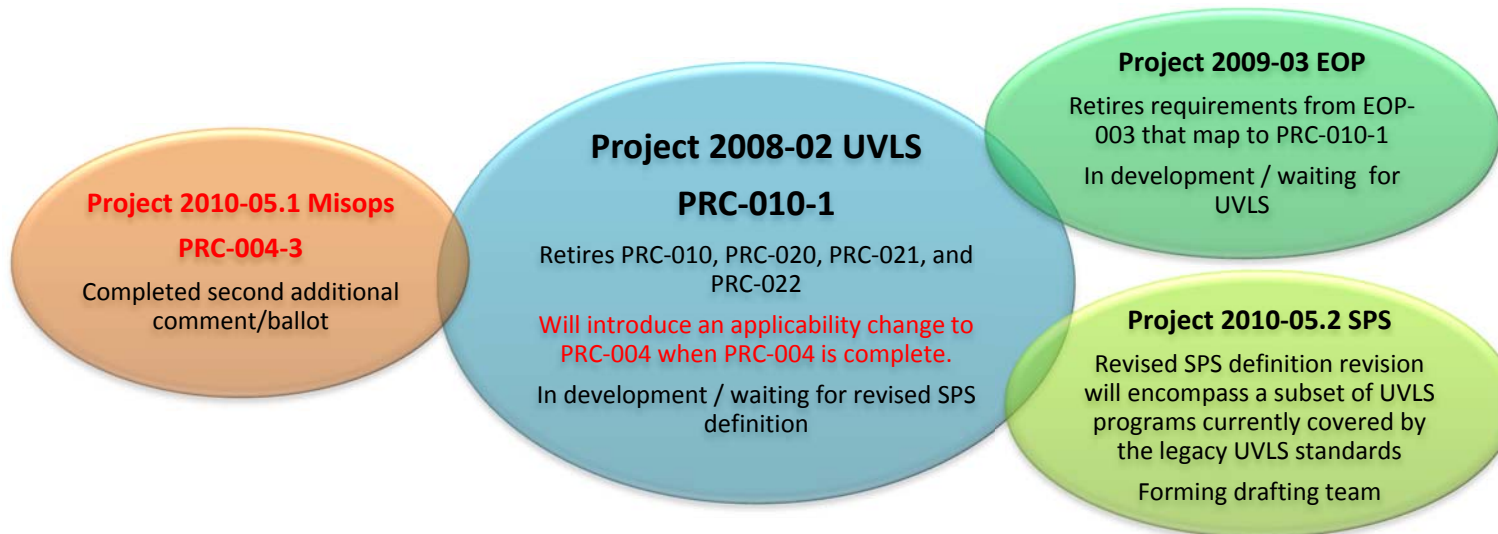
Project 2010-05.1 Misops

PRC-004-3

Completed second additional comment/ballot

Project 2008-02 UVLS

PRC-010-1

Retires PRC-010, PRC-020, PRC-021, and PRC-022

Will introduce an applicability change to PRC-004 when PRC-004 is complete.

In development / waiting for revised SPS definition

Project 2009-03 EOP

Retires requirements from EOP-003 that map to PRC-010-1

In development / waiting for UVLS

Project 2010-05.2 SPS

Revised SPS definition revision will encompass a subset of UVLS programs currently covered by the legacy UVLS standards

Forming drafting team